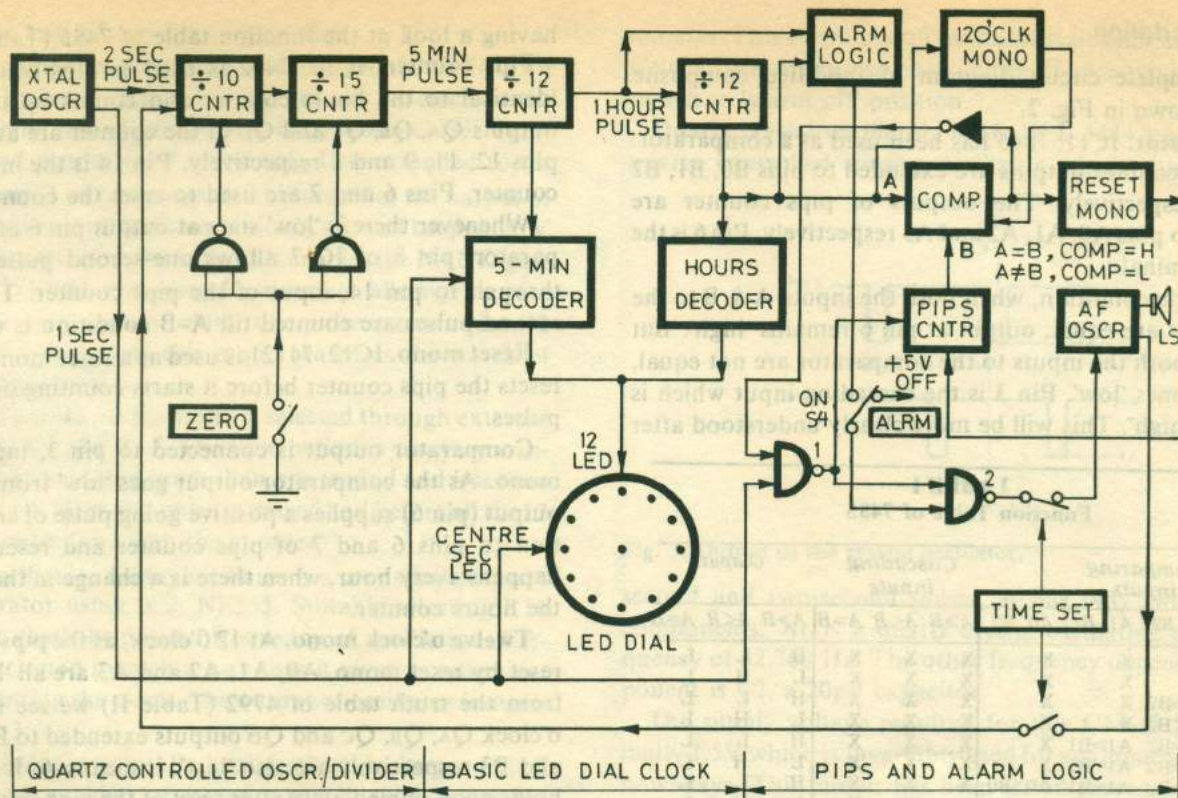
XTAL OSCR

2 SEC PULSE

$\div 10$ CNTR

$\div 15$ CNTR

5 MIN PULSE

$\div 12$ CNTR

1 HOUR PULSE

$\div 12$ CNTR

ALRM LOGIC

12 O'CLK MONO

A

COMP.

RESET MONO

B

A=B, COMP=H
A≠B, COMP=L

5 - MIN DECODER

HOURS DECODER

PIPS CNTR

AF OSCR

LS

+5V

OFF

ON S4

ALRM

1 SEC PULSE

ZERO

12 LED

CENTRE SEC LED

LED DIAL

1

2

TIME SET

QUARTZ CONTROLLED OSCR./DIVIDER

BASIC LED DIAL CLOCK

PIPS AND ALARM LOGIC